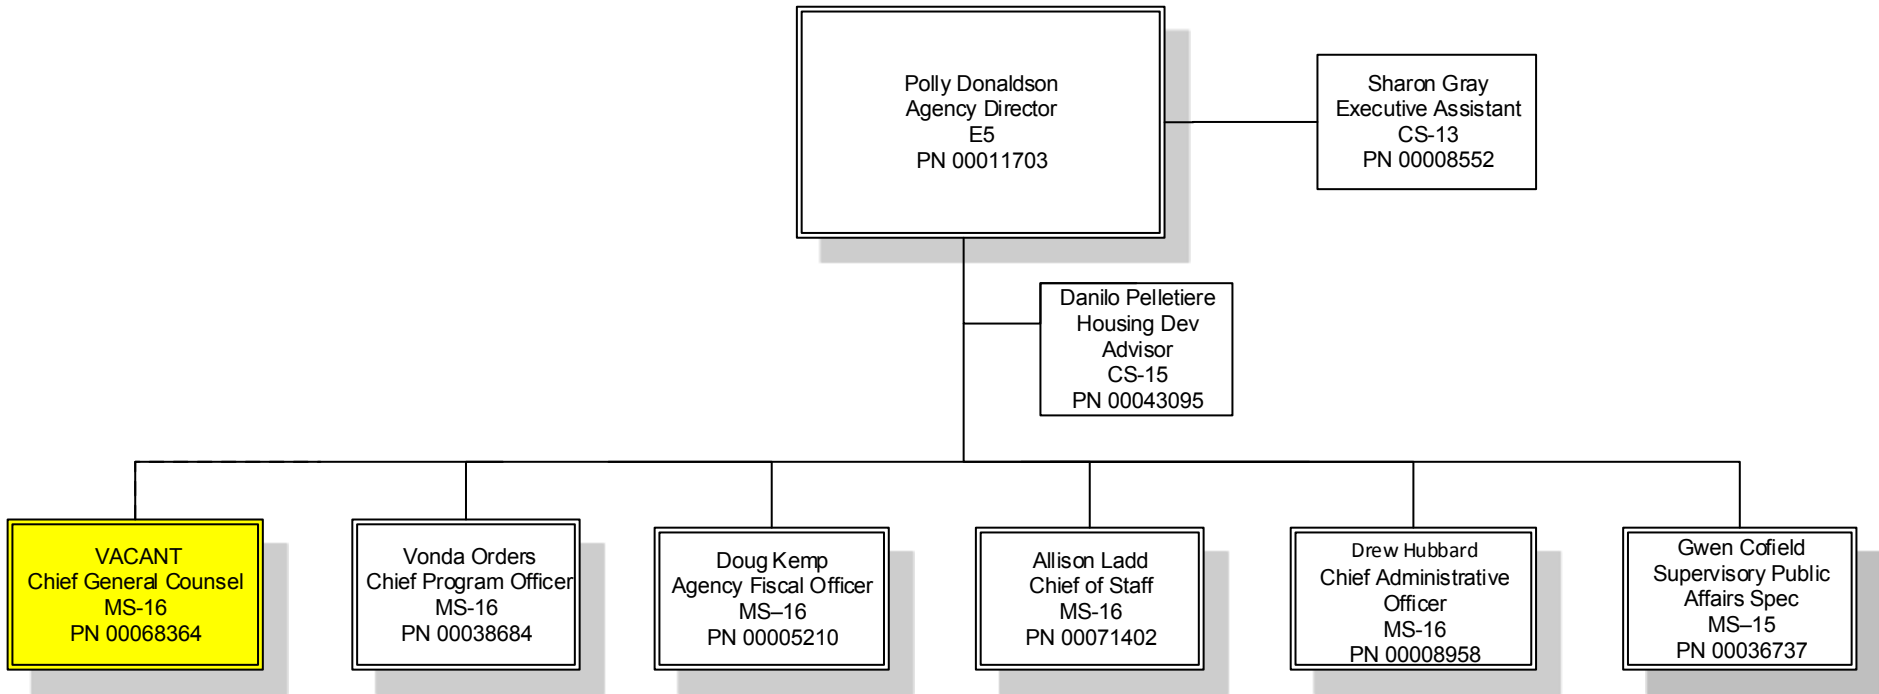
Polly Donaldson
Agency Director
E5
PN 00011703

Sharon Gray
Executive Assistant
CS-13
PN 00008552

Danilo Pelletiere
Housing Dev
Advisor
CS-15
PN 00043095

VACANT
Chief General Counsel
MS-16
PN 00068364

Vonda Orders
Chief Program Officer
MS-16
PN 00038684

Doug Kemp
Agency Fiscal Officer
MS–16
PN 00005210

Allison Ladd
Chief of Staff
MS-16
PN 00071402

Drew Hubbard
Chief Administrative
Officer
MS-16
PN 00008958

Gwen Cofield
Supervisory Public
Affairs Spec
MS–15
PN 00036737